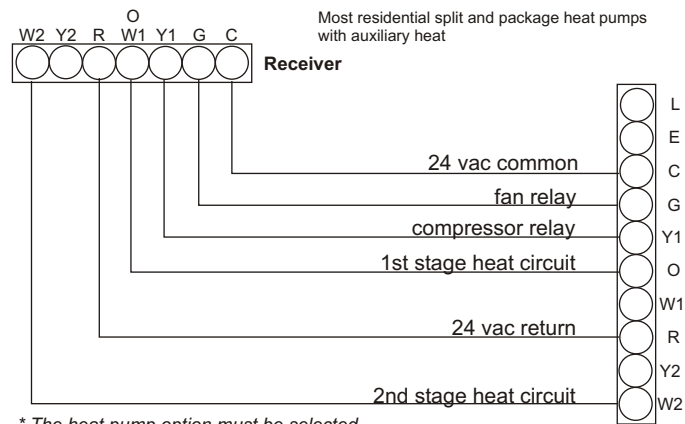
Most residential split and package heat pumps with auxiliary heat

O
W2 Y2 R W1 Y1 G C

Receiver

L
E
C
G
Y1
O
W1
R
Y2
W2

24 vac common
fan relay
compressor relay
1st stage heat circuit
24 vac return
2nd stage heat circuit

* The heat pump option must be selected